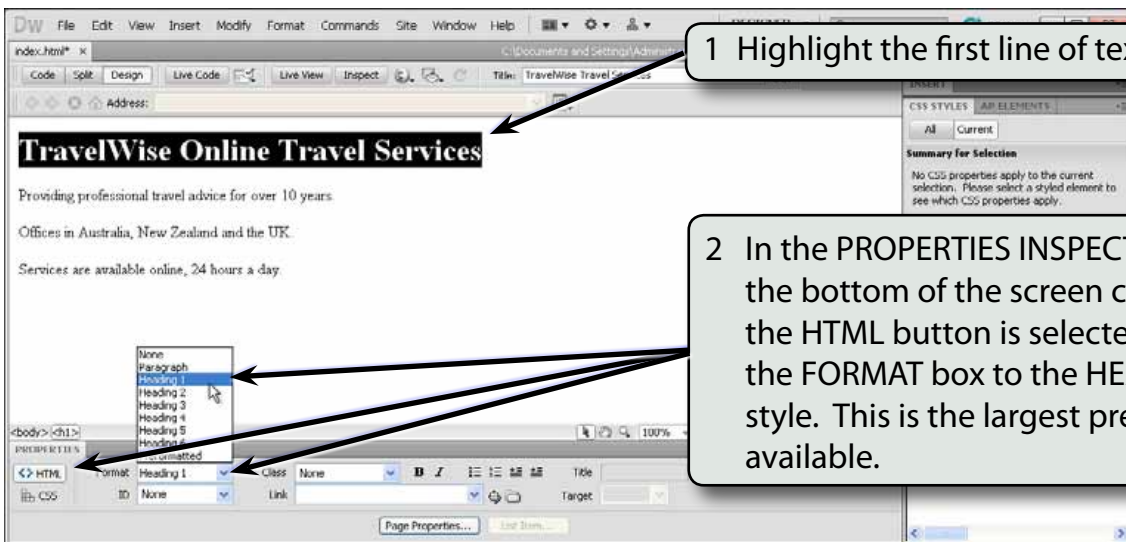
DW File Edit View Insert Modify Format Commands Site Window Help

index.html* ×

Code Split Design Live Code Live View Inspect Title: TravelWise Travel Services

Address:

1 Highlight the first line of tex

INSERT

CSS STYLES AP ELEMENTS

All Current

Summary for Selection

No CSS properties apply to the current selection. Please select a styled element to see which CSS properties apply.

TravelWise Online Travel Services

Providing professional travel advice for over 10 years.

Offices in Australia, New Zealand and the UK.

Services are available online, 24 hours a day.

2 In the PROPERTIES INSPECT the bottom of the screen c the HTML button is selecte the FORMAT box to the HE style. This is the largest pre available.

None
Paragraph
Heading 1
Heading 2
Heading 3
Heading 4
Heading 5
Heading 6
Preformatted

<body> <h1>

100%

PROPERTIES

<> HTML Format Heading 1 Class None B I Title

CSS ID None Link Target

Page Properties... List Item...